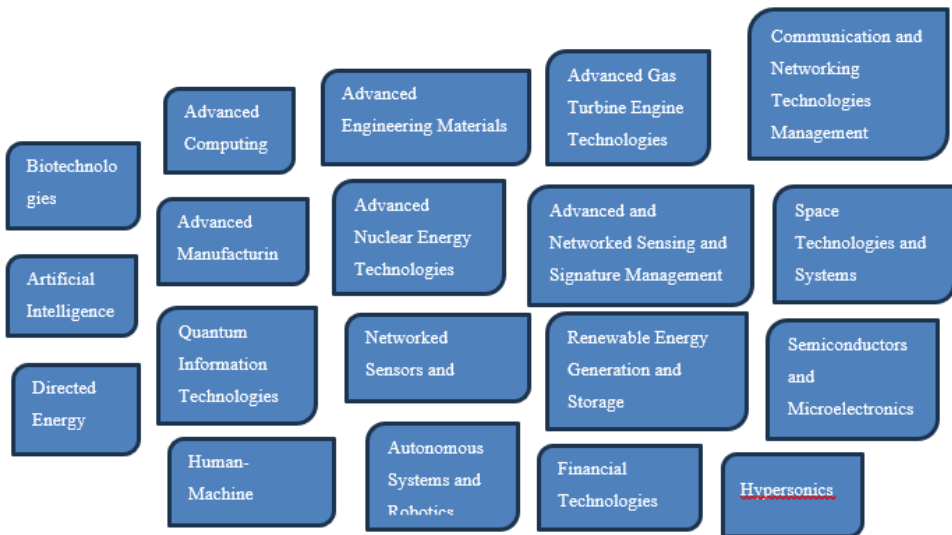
Biotechnologies

Artificial Intelligence

Directed Energy

Advanced Computing

Advanced Manufacturin

Quantum Information Technologies

Human-Machine

Advanced Engineering Materials

Advanced Nuclear Energy Technologies

Networked Sensors and

Autonomous Systems and Robotics

Advanced Gas Turbine Engine Technologies

Advanced and Networked Sensing and Signature Management

Renewable Energy Generation and Storage

Financial Technologies

Communication and Networking Technologies Management

Space Technologies and Systems

Semiconductors and Microelectronics

Hypersonics